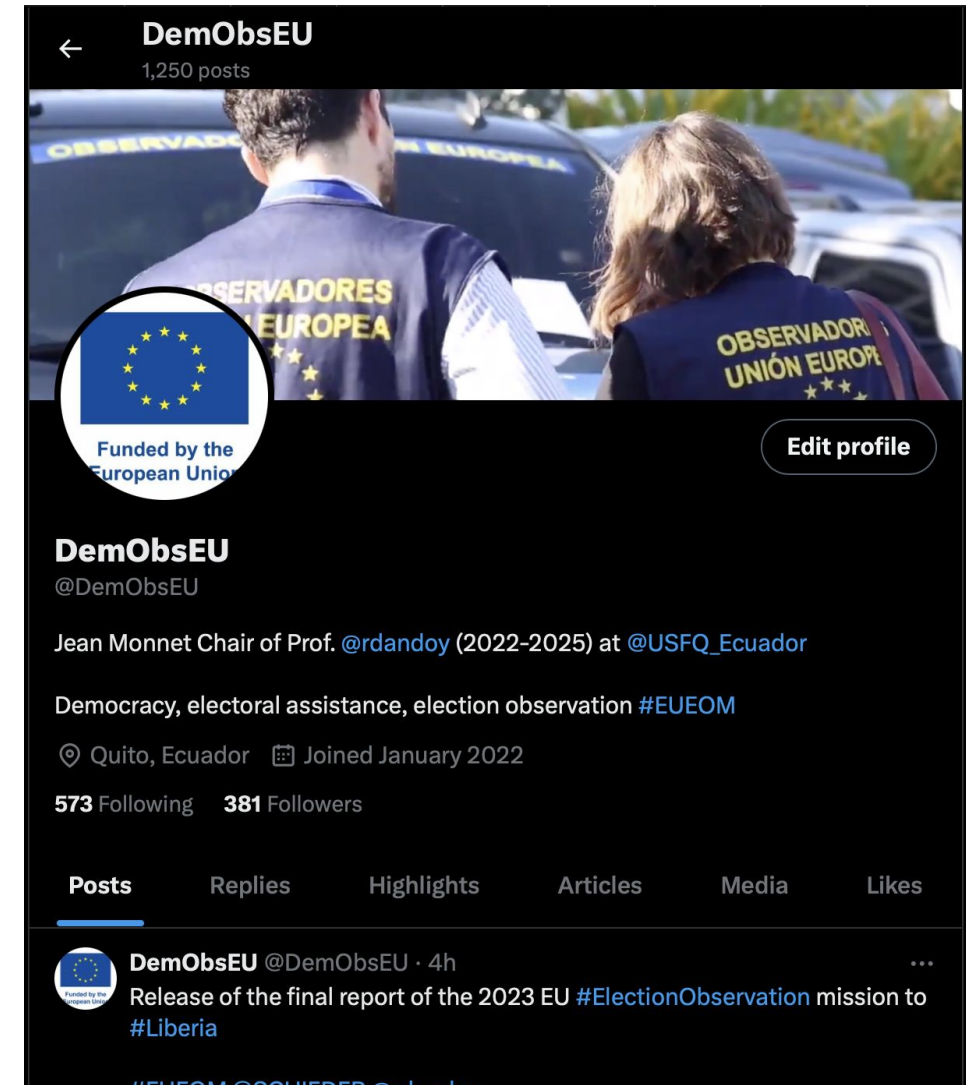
DemObsEU
1,250 posts

OBSERVADORES UNIÓN EUROPEA

SERVADORES EUROPEA

OBSERVADORES UNIÓN EUROPEA

Funded by the European Union

Edit profile

DemObsEU
@DemObsEU

Jean Monnet Chair of Prof. @rdandoy (2022-2025) at @USFQ_Ecuador

Democracy, electoral assistance, election observation #EUEOM

Quito, Ecuador Joined January 2022

573 Following 381 Followers

Posts Replies Highlights Articles Media Likes

DemObsEU @DemObsEU · 4h
Release of the final report of the 2023 EU #ElectionObservation mission to #Liberia

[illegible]